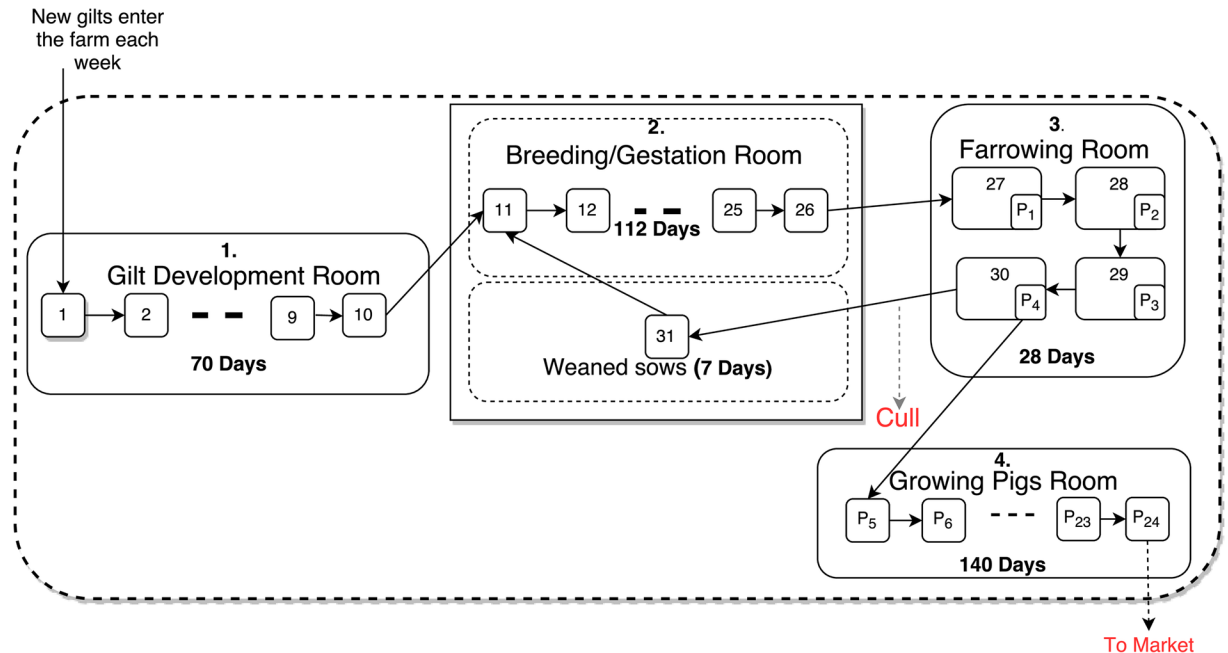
New gilts enter the farm each week

1.
Gilt Development Room

1 2 9 10

70 Days

2.
Breeding/Gestation Room

11 12 25 26

112 Days

31

Weaned sows (7 Days)

3.
Farrowing Room

27 $P_1$ 28 $P_2$

30 $P_4$ 29 $P_3$

28 Days

Cull

4.
Growing Pigs Room

$P_5$ $P_6$ $P_{23}$ $P_{24}$

140 Days

To Market